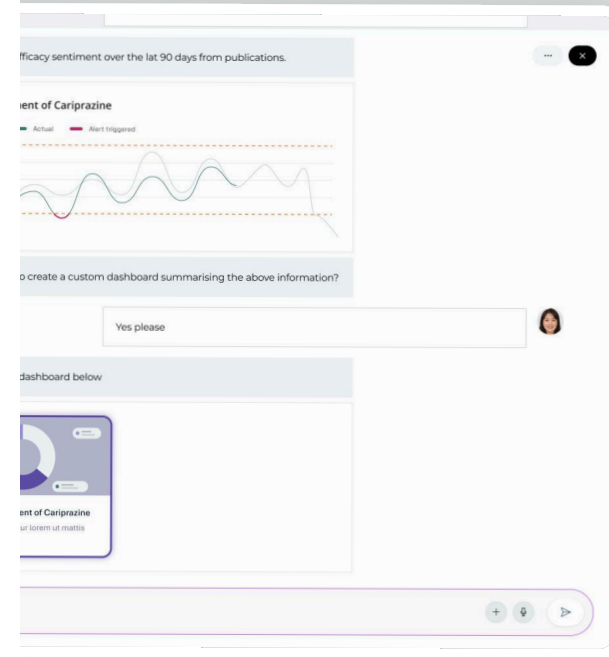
fficacy sentiment over the lat 90 days from publications.

···

×

ent of Cariprazine

Actual

Alert triggered

o create a custom dashboard summarising the above information?

Yes please

dashboard below

ent of Cariprazine

ur lorem ut mattis